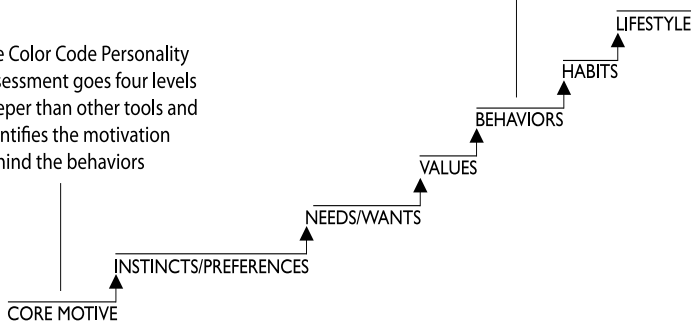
e Color Code Personality sessment goes four levels eper than other tools and ntifies the motivation hind the behaviors

LIFESTYLE

HABITS

BEHAVIORS

VALUES

NEEDS/WANTS

INSTINCTS/PREFERENCES

CORE MOTIVE